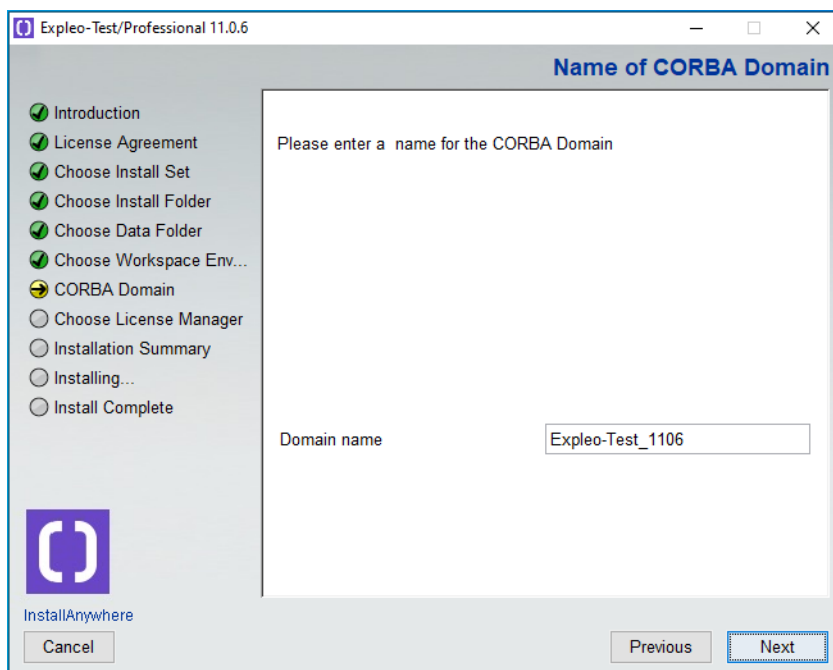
Expleo-Test/Professional 11.0.6

Name of CORBA Domain

Introduction
License Agreement
Choose Install Set
Choose Install Folder
Choose Data Folder
Choose Workspace Env...
CORBA Domain
Choose License Manager
Installation Summary
Installing...
Install Complete

Please enter a name for the CORBA Domain

Domain name
Expleo-Test_1106

InstallAnywhere

Cancel
Previous
Next